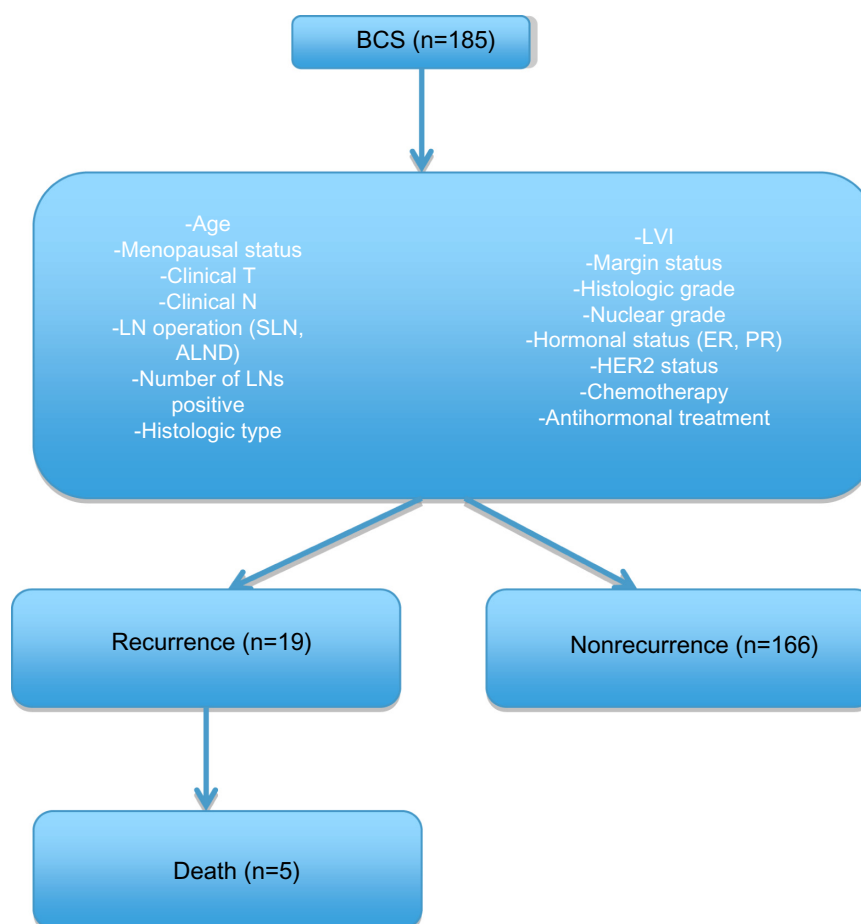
BCS (n=185)

-Age
-Menopausal status
-Clinical T
-Clinical N
-LN operation (SLN, ALND)
-Number of LNs positive
-Histologic type

-LVI
-Margin status
-Histologic grade
-Nuclear grade
-Hormonal status (ER, PR)
-HER2 status
-Chemotherapy
-Antihormonal treatment

Recurrence (n=19)

Nonrecurrence (n=166)

Death (n=5)